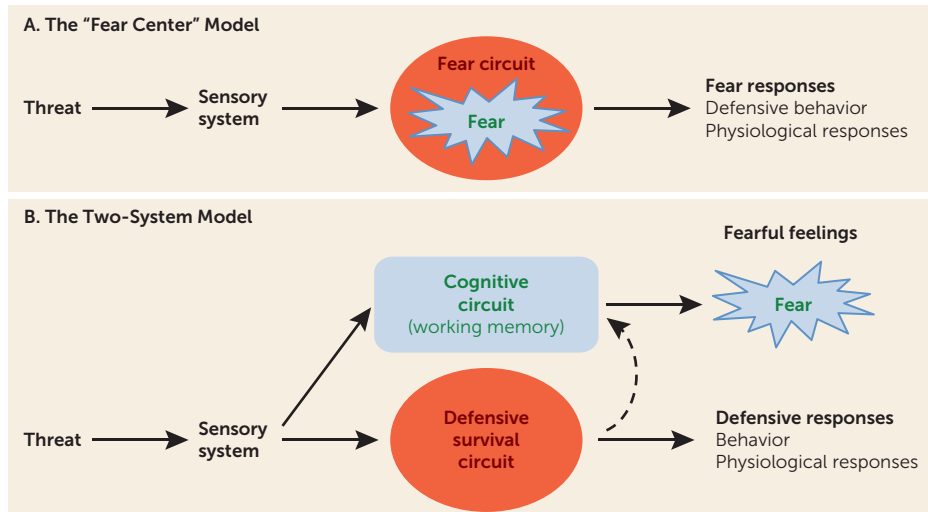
A. The "Fear Center" Model

Threat

Sensory system

Fear circuit

Fear

Fear responses
Defensive behavior
Physiological responses

B. The Two-System Model

Fearful feelings

Cognitive circuit (working memory)

Fear

Threat

Sensory system

Defensive survival circuit

Defensive responses
Behavior
Physiological responses